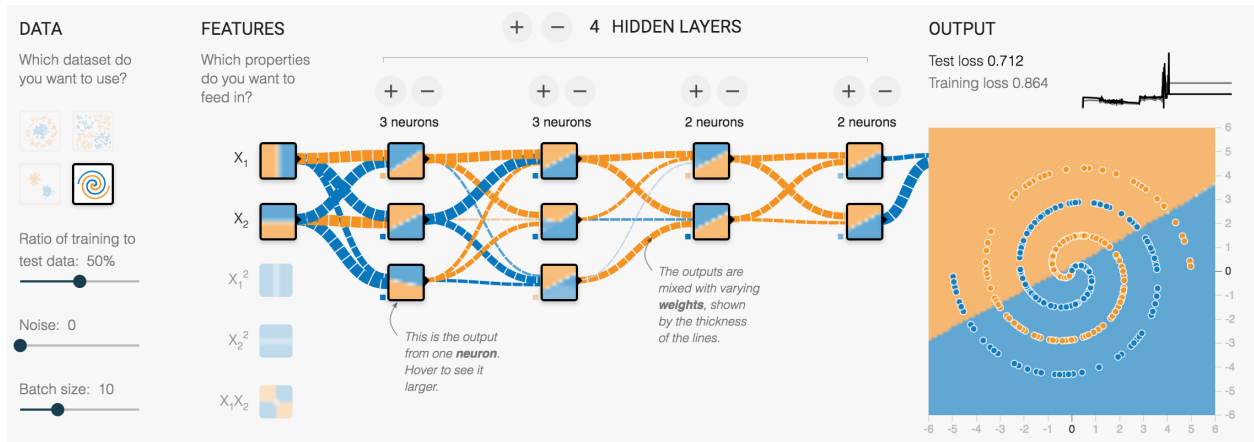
DATA

Which dataset do you want to use?

Ratio of training to test data: 50%

Noise: 0

Batch size: 10

FEATURES

Which properties do you want to feed in?

$X_1$

$X_2$

$X_1^2$

$X_2^2$

$X_1X_2$

+ − 4 HIDDEN LAYERS

+ −
3 neurons

+ −
3 neurons

+ −
2 neurons

+ −
2 neurons

This is the output from one **neuron**. Hover to see it larger.

The outputs are mixed with varying **weights**, shown by the thickness of the lines.

OUTPUT

Test loss 0.712
Training loss 0.864

6
5
4
3
2
1
0
-1
-2
-3
-4
-5
-6

-6 -5 -4 -3 -2 -1 0 1 2 3 4 5 6